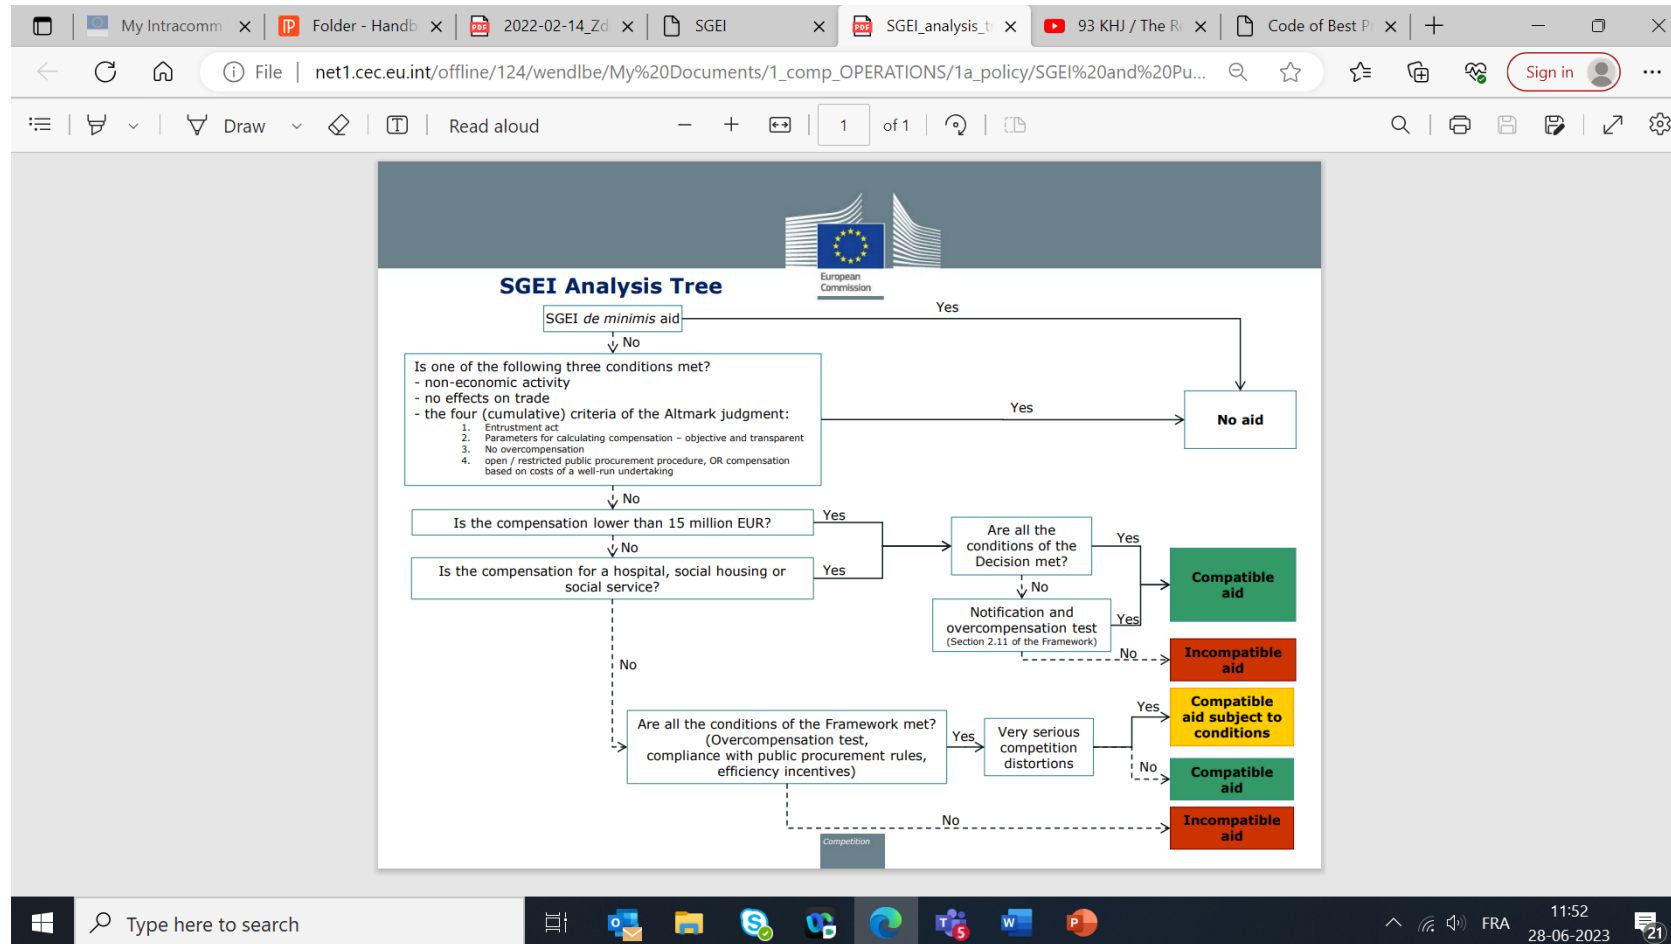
My Intracomm | Folder - Handb | 2022-02-14_Zd | SGEI | SGEI_analysis_t | 93 KHJ / The R | Code of Best P

File | net1.cec.eu.int/offline/124/wendlbe/My%20Documents/1_comp_OPERATIONS/1a_policy/SGEI%20and%20Pu...

Sign in

Draw | Read aloud | 1 | of 1

European Commission

SGEI Analysis Tree

SGEI *de minimis* aid

Yes

No

Is one of the following three conditions met?
- non-economic activity
- no effects on trade
- the four (cumulative) criteria of the Altmark judgment:
1. Entrustment act
2. Parameters for calculating compensation – objective and transparent
3. No overcompensation
4. open / restricted public procurement procedure, OR compensation based on costs of a well-run undertaking

Yes

No aid

No

Is the compensation lower than 15 million EUR?

Yes

No

Is the compensation for a hospital, social housing or social service?

Yes

Are all the conditions of the Decision met?

Yes

Compatible aid

No

Notification and overcompensation test (Section 2.11 of the Framework)

Yes

No

Incompatible aid

No

Are all the conditions of the Framework met? (Overcompensation test, compliance with public procurement rules, efficiency incentives)

Yes

Very serious competition distortions

Yes

Compatible aid subject to conditions

No

Compatible aid

No

Incompatible aid

Competition

Type here to search

FRA | 11:52 | 28-06-2023 | 21